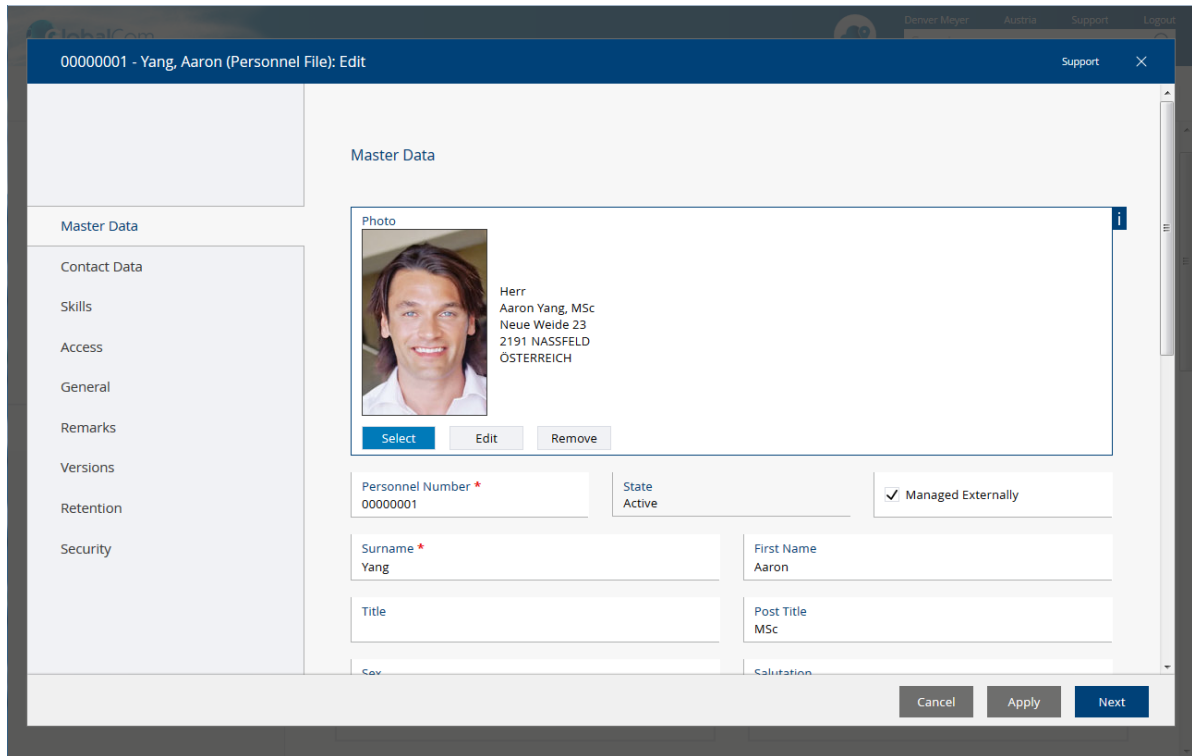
GlobalCom Denver Meyer Austria Support Logout

00000001 - Yang, Aaron (Personnel File): Edit

Support

Master Data
Contact Data
Skills
Access
General
Remarks
Versions
Retention
Security

Master Data

Photo

Herr
Aaron Yang, MSc
Neue Weide 23
2191 NASSFELD
ÖSTERREICH

Select Edit Remove

Personnel Number *
00000001

State
Active

Managed Externally

Surname *
Yang

First Name
Aaron

Title

Post Title
MSc

Sex

Salutation

Cancel Apply Next